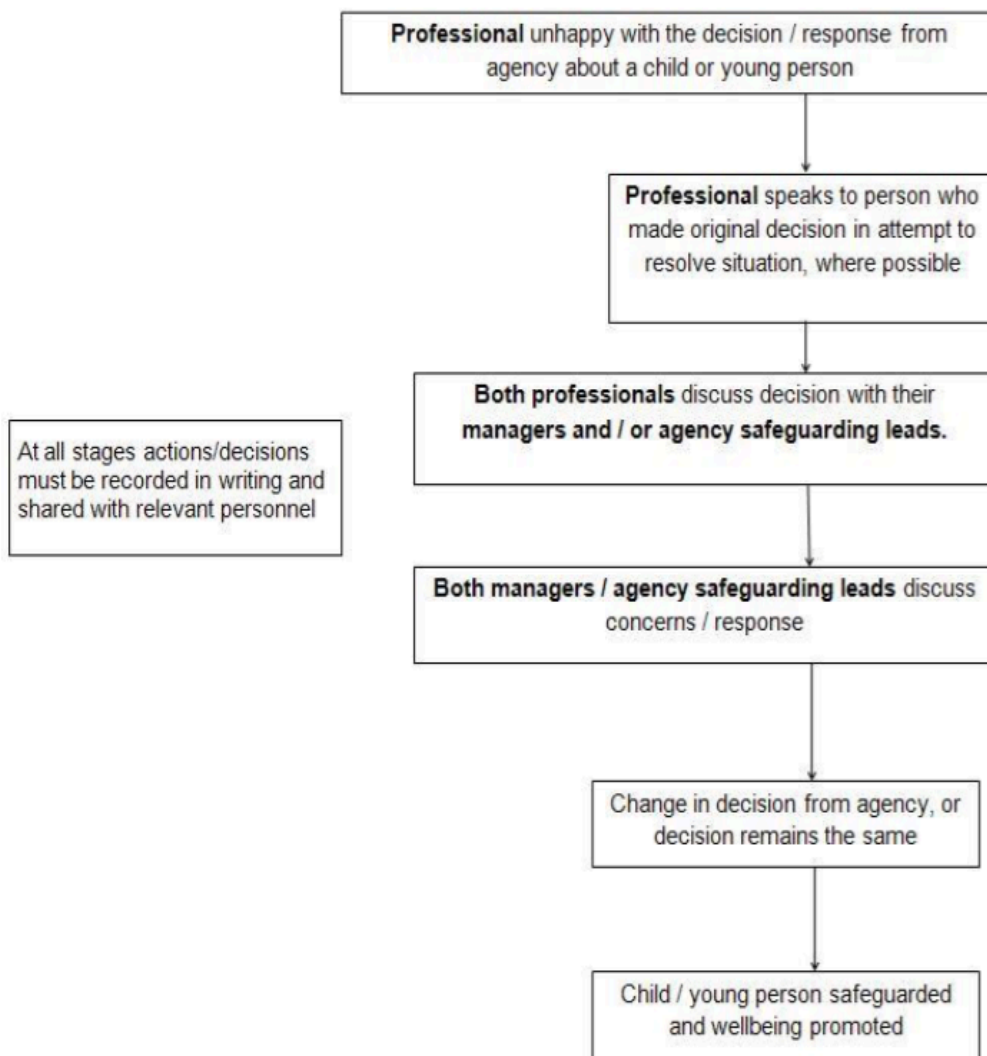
Professional unhappy with the decision / response from agency about a child or young person

Professional speaks to person who made original decision in attempt to resolve situation, where possible

At all stages actions/decisions must be recorded in writing and shared with relevant personnel

Both professionals discuss decision with their managers and / or agency safeguarding leads.

Both managers / agency safeguarding leads discuss concerns / response

Change in decision from agency, or decision remains the same

Child / young person safeguarded and wellbeing promoted